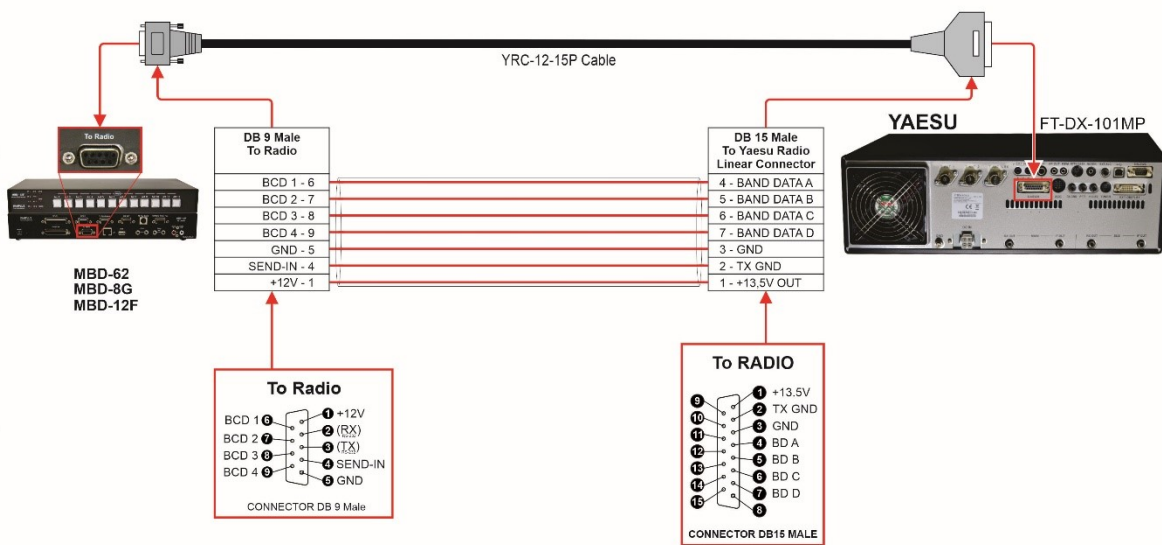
YRC-12-15P Cable

YAESU

FT-DX-101MP

To Radio

MBD-62
MBD-8G
MBD-12F

| DB 9 Male To Radio |
|---|
| BCD 1 - 6 |
| BCD 2 - 7 |
| BCD 3 - 8 |
| BCD 4 - 9 |
| GND - 5 |
| SEND-IN - 4 |
| +12V - 1 |

| DB 15 Male To Yaesu Radio Linear Connector |
|---|
| 4 - BAND DATA A |
| 5 - BAND DATA B |
| 6 - BAND DATA C |
| 7 - BAND DATA D |
| 3 - GND |
| 2 - TX GND |
| 1 - +13,5V OUT |

To Radio

BCD 1 6
BCD 2 7
BCD 3 8
BCD 4 9
1 +12V
2 (RX)
3 (TX)
4 SEND-IN
5 GND

CONNECTOR DB 9 Male

To RADIO

9
10
11
12
13
14
15
1 +13.5V
2 TX GND
3 GND
4 BD A
5 BD B
6 BD C
7 BD D
8

CONNECTOR DB15 MALE